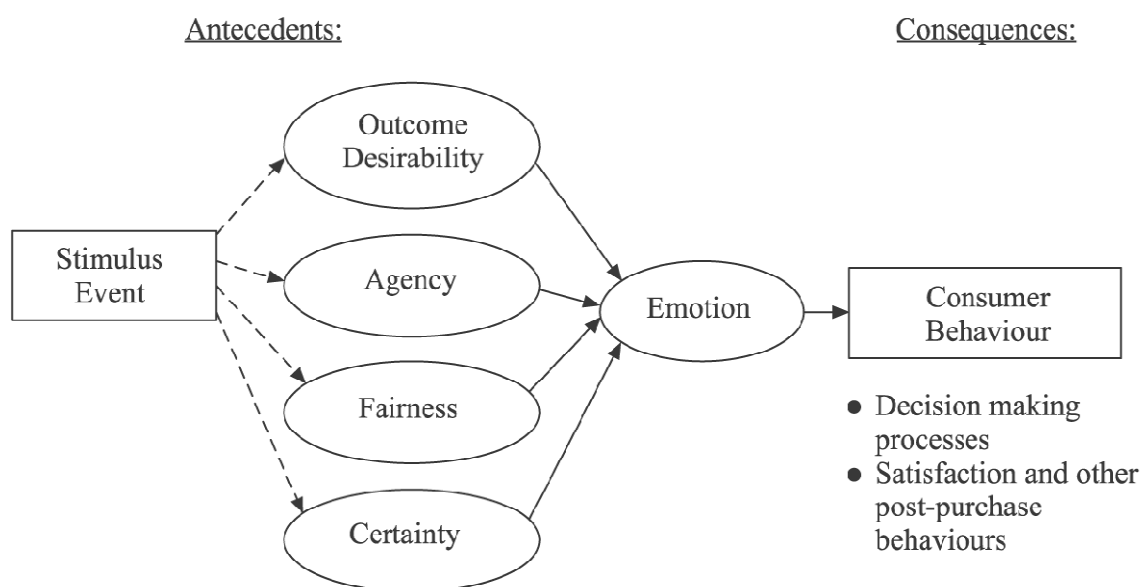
Antecedents:

Consequences:

Outcome Desirability

Stimulus Event

Agency

Emotion

Consumer Behaviour

Fairness

Certainty

- Decision making processes
- Satisfaction and other post-purchase behaviours